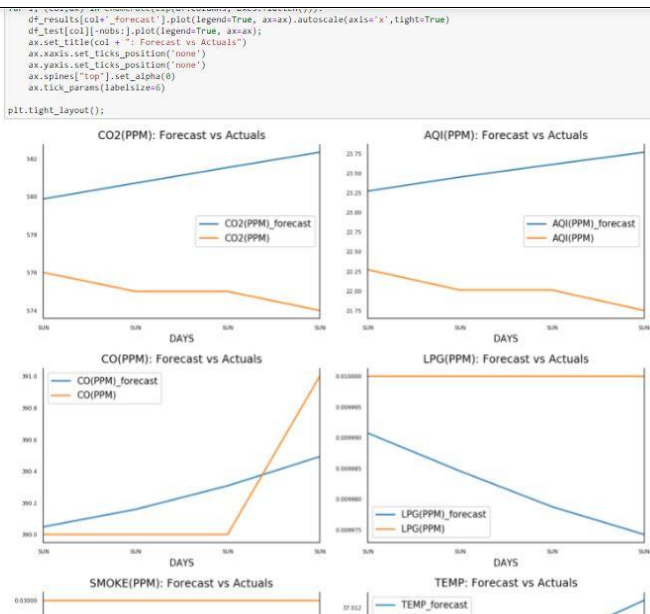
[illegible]
df_results[col+'_forecast'].plot(legend=True, ax=ax).autoscale(axis='x',tight=True)
df_test[col][-nobs:].plot(legend=True, ax=ax);
ax.set_title(col + ": Forecast vs Actuals")
ax.xaxis.set_ticks_position('none')
ax.yaxis.set_ticks_position('none')
ax.spines["top"].set_alpha(0)
ax.tick_params(labelsize=6)

plt.tight_layout();

CO2(PPM): Forecast vs Actuals

582
580
578
576
574

CO2(PPM)_forecast
CO2(PPM)

SUN SUN SUN SUN
DAYS

AQI(PPM): Forecast vs Actuals

23.75
23.50
23.25
23.00
22.75
22.50
22.25
22.00
21.75

AQI(PPM)_forecast
AQI(PPM)

SUN SUN SUN SUN
DAYS

CO(PPM): Forecast vs Actuals

391.0
390.8
390.6
390.4
390.2
390.0

CO(PPM)_forecast
CO(PPM)

SUN SUN SUN SUN
DAYS

LPG(PPM): Forecast vs Actuals

0.010000
0.009995
0.009990
0.009985
0.009980
0.009975

LPG(PPM)_forecast
LPG(PPM)

SUN SUN SUN SUN
DAYS

SMOKE(PPM): Forecast vs Actuals

0.03000

TEMP: Forecast vs Actuals

37.012

TEMP_forecast